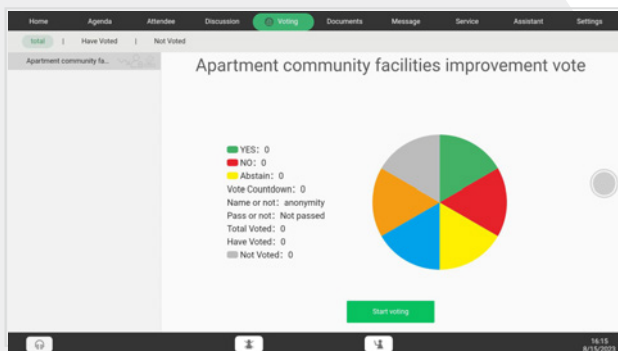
Home Agenda Attendee Discussion Voting Documents Message Service Assistant Settings

Total | Have Voted | Not Voted

Apartment community fa...

Apartment community facilities improvement vote

YES: 0
NO: 0
Abstain: 0
Vote Countdown: 0
Name or not: anonymity
Pass or not: Not passed
Total Voted: 0
Have Voted: 0
Not Voted: 0

Start voting

16:15
6/15/2023